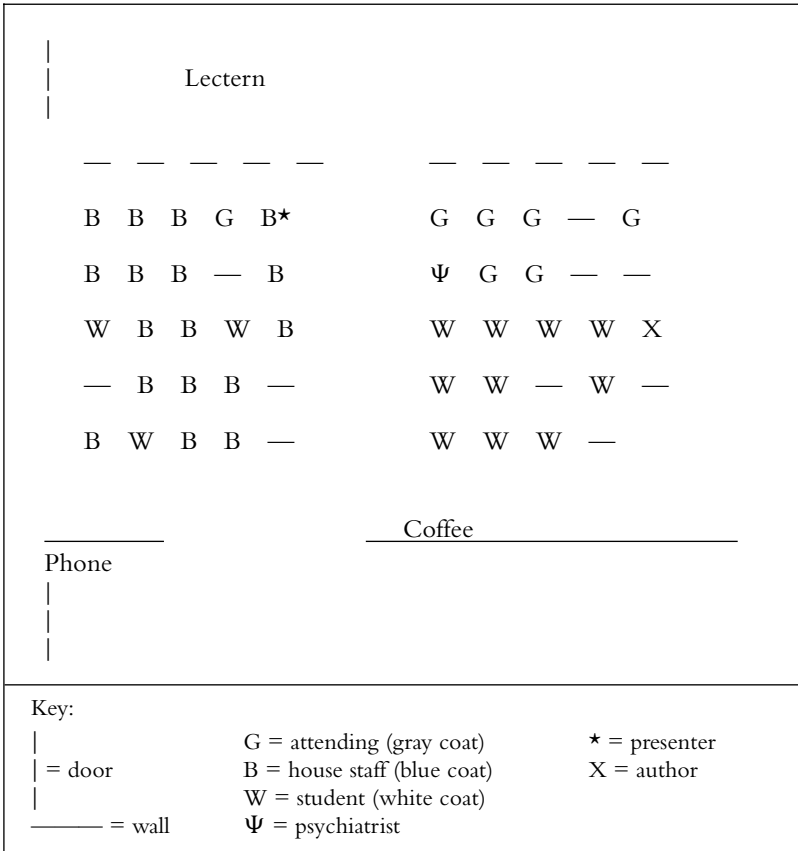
|
| Lectern
|

— — — — —    — — — — —

B B B G B★    G G G — G

B B B — B    Ψ G G — —

W B B W B    W W W W X

— B B B —    W W — W —

B W B B —    W W W —

Coffee

Phone
|
|
|

Key:

| = door
G = attending (gray coat)
B = house staff (blue coat)
W = student (white coat)
Ψ = psychiatrist
——— = wall
★ = presenter
X = author